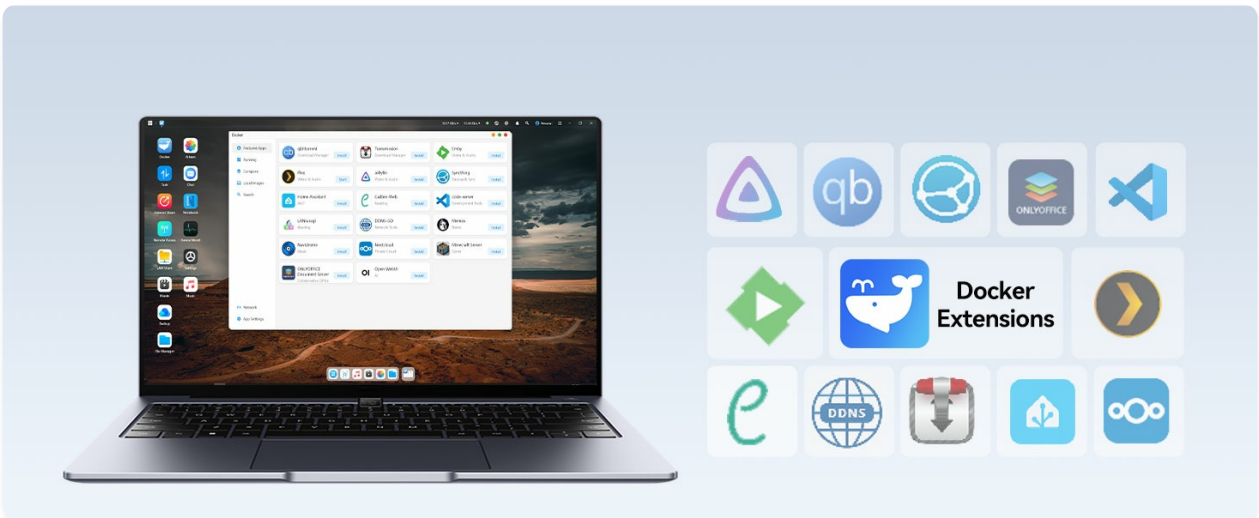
Docker

Featured Apps

Running

Category

Local Images

Search

qBittorrent

Transmission

Emby

Plex

Jellyfin

Syncthing

Home Assistant

Calibre-Web

code-server

LibreSpeed

DDNS-GO

Memos

Navidrome

Nextcloud

Minecraft Server

ONLYOFFICE Document Server

Open WebUI

Install

Network

App Settings

qb

ONLYOFFICE

DDNS

Docker Extensions